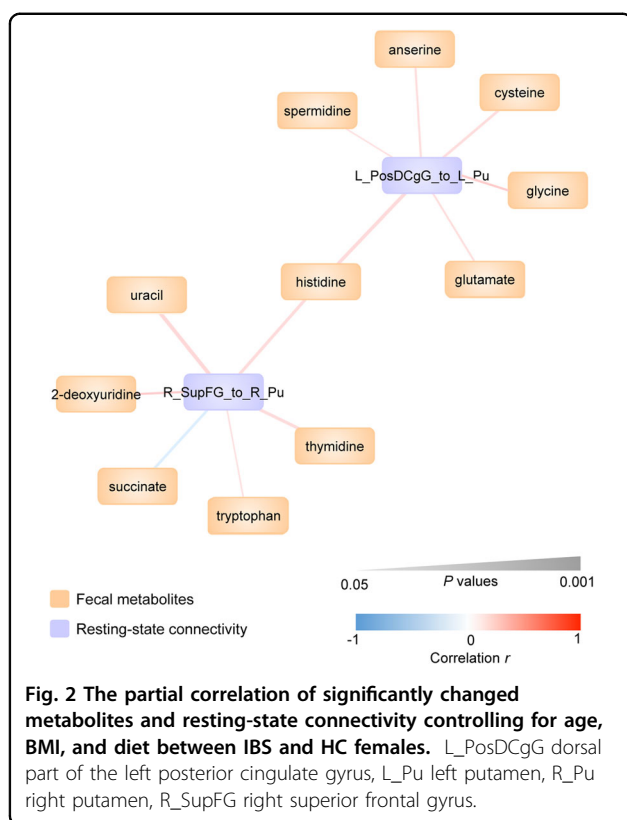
anserine

cysteine

spermidine

L_PosDCgG_to_L_Pu

glycine

glutamate

histidine

uracil

2-deoxyuridine

R_SupFG_to_R_Pu

thymidine

succinate

tryptophan

Fecal metabolites

Resting-state connectivity

0.05 $P$ values 0.001

-1 0 1

Correlation $r$

**Fig. 2 The partial correlation of significantly changed metabolites and resting-state connectivity controlling for age, BMI, and diet between IBS and HC females.** L_PosDCgG dorsal part of the left posterior cingulate gyrus, L_Pu left putamen, R_Pu right putamen, R_SupFG right superior frontal gyrus.